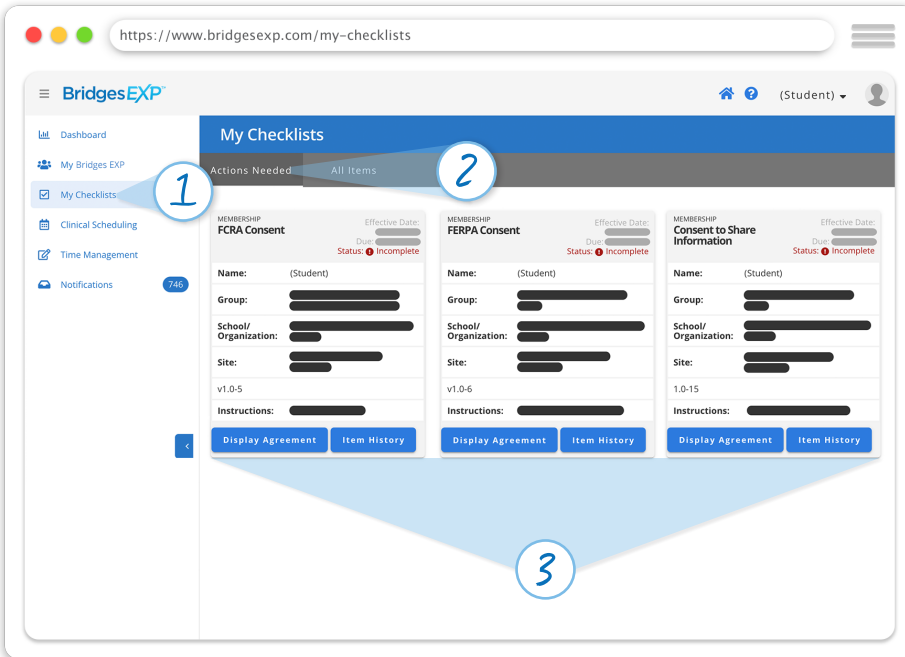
https://www.bridgesexp.com/my-checklists

BridgesEXP

(Student)

Dashboard
My Bridges EXP
My Checklists
Clinical Scheduling
Time Management
Notifications 746

My Checklists

Actions Needed
All Items

1
2
3

MEMBERSHIP
FCRA Consent
Effective Date:
Due:
Status: Incomplete

Name: (Student)
Group:
School/ Organization:
Site:
v1.0-5
Instructions:
Display Agreement
Item History

MEMBERSHIP
FERPA Consent
Effective Date:
Due:
Status: Incomplete

Name: (Student)
Group:
School/ Organization:
Site:
v1.0-6
Instructions:
Display Agreement
Item History

MEMBERSHIP
Consent to Share Information
Effective Date:
Due:
Status: Incomplete

Name: (Student)
Group:
School/ Organization:
Site:
1.0-15
Instructions:
Display Agreement
Item History